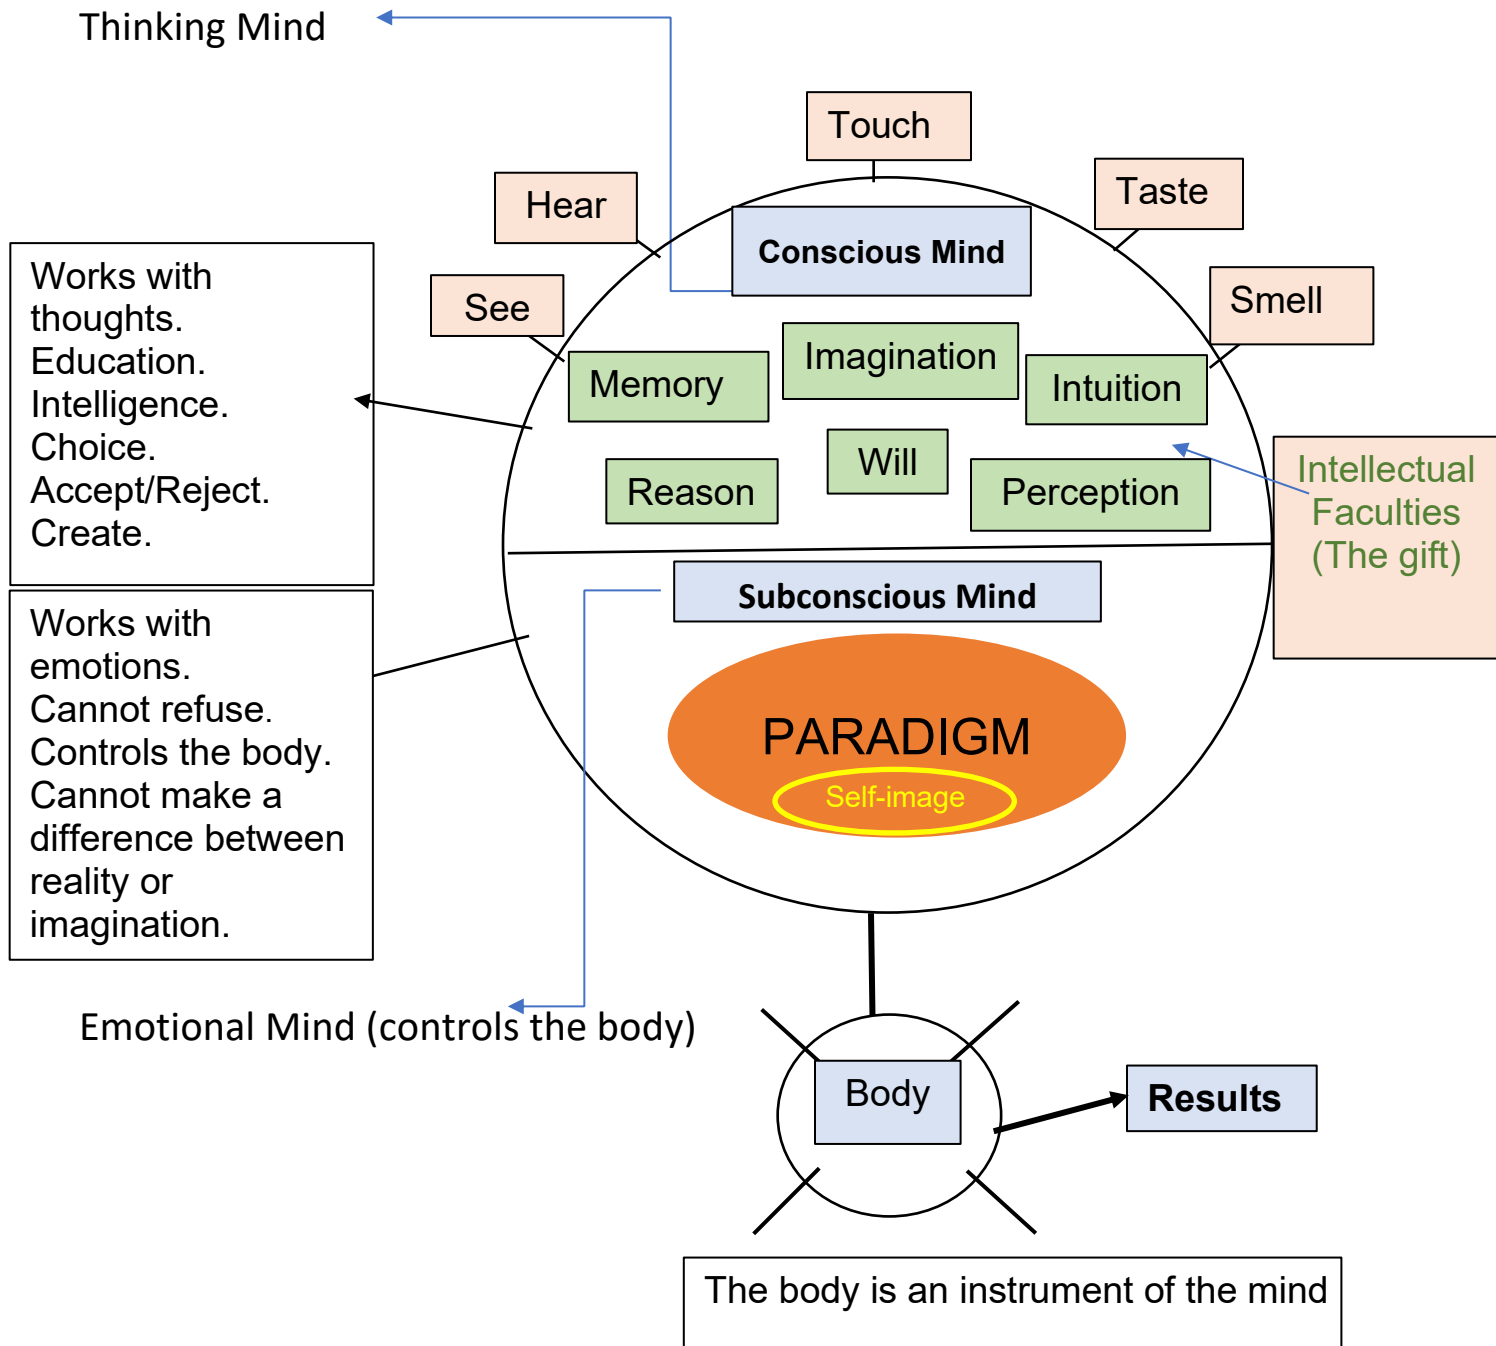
Thinking Mind

Touch

Hear

Taste

Conscious Mind

Smell

See

Works with thoughts. Education. Intelligence. Choice. Accept/Reject. Create.

Memory

Imagination

Intuition

Will

Reason

Perception

Intellectual Faculties (The gift)

Subconscious Mind

Works with emotions. Cannot refuse. Controls the body. Cannot make a difference between reality or imagination.

PARADIGM

Self-image

Emotional Mind (controls the body)

Body

Results

The body is an instrument of the mind